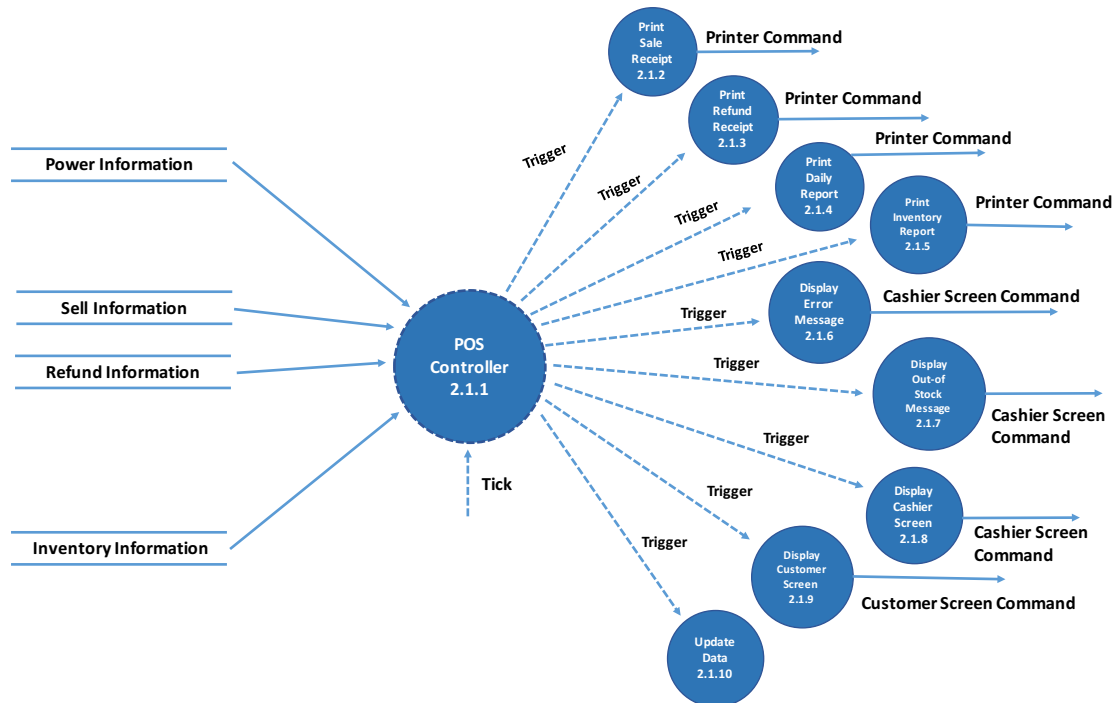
Power Information

Sell Information

Refund Information

Inventory Information

POS Controller 2.1.1

Tick

Trigger

Trigger

Trigger

Trigger

Trigger

Trigger

Trigger

Trigger

Trigger

Print Sale Receipt 2.1.2

Printer Command

Print Refund Receipt 2.1.3

Printer Command

Print Daily Report 2.1.4

Printer Command

Print Inventory Report 2.1.5

Printer Command

Display Error Message 2.1.6

Cashier Screen Command

Display Out-of Stock Message 2.1.7

Cashier Screen Command

Display Cashier Screen 2.1.8

Cashier Screen Command

Display Customer Screen 2.1.9

Customer Screen Command

Update Data 2.1.10